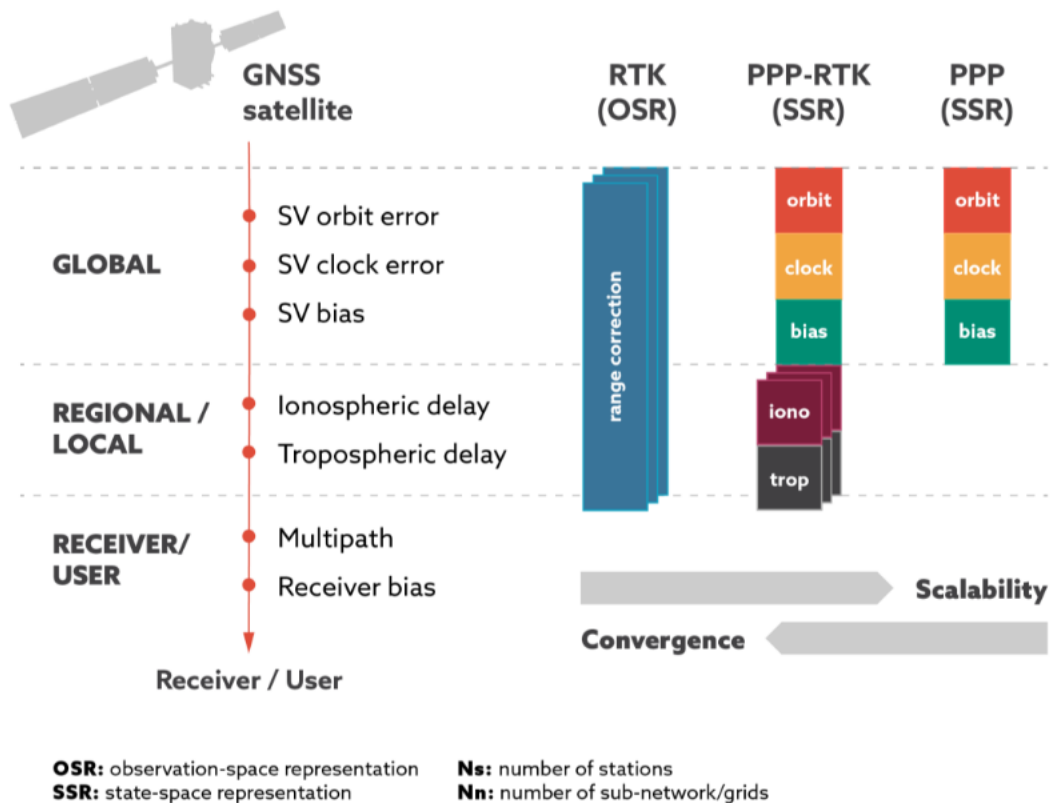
GNSS satellite

RTK (OSR)

PPP-RTK (SSR)

PPP (SSR)

GLOBAL

SV orbit error

SV clock error

SV bias

REGIONAL / LOCAL

Ionospheric delay

Tropospheric delay

RECEIVER/ USER

Multipath

Receiver bias

Receiver / User

range correction

orbit

clock

bias

iono

trop

orbit

clock

bias

Scalability

Convergence

**OSR:** observation-space representation
**SSR:** state-space representation

**Ns:** number of stations
**Nn:** number of sub-network/grids